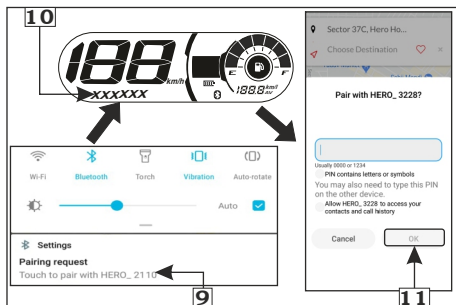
10

188 km/h

XXXXXX

E F

188.8 km/l AV

Sector 37C, Hero Ho...

Choose Destination

Pair with HERO_ 3228?

Usually 0000 or 1234

PIN contains letters or symbols

You may also need to type this PIN on the other device.

Allow HERO_ 3228 to access your contacts and call history

Cancel

OK

Wi-Fi

Bluetooth

Torch

Vibration

Auto-rotate

Auto

Settings

Pairing request

Touch to pair with HERO_ 2110

9

11